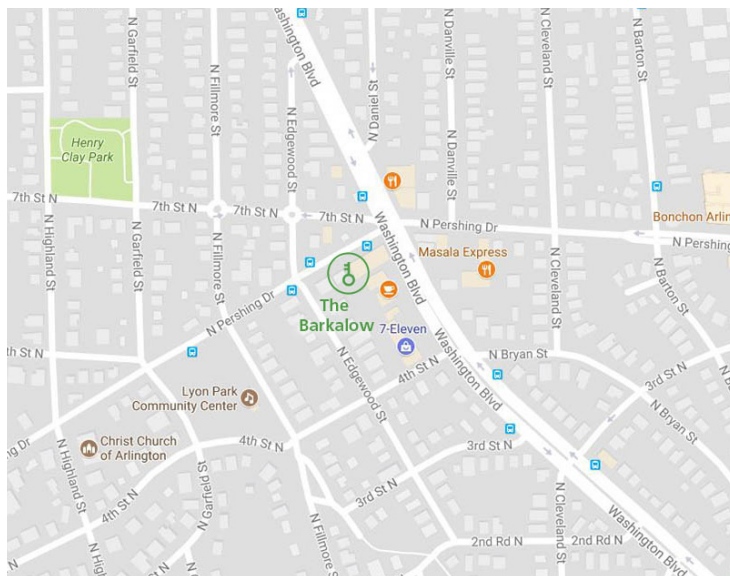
Washington Blvd
N Daniel St
N Danville St
N Cleveland St
N Barton St
N Garfield St
N Fillmore St
N Edgewood St
Henry Clay Park
7th St N
7th St N
7th St N
7th St N
Washington Blvd
N Pershing Dr
N Danville St
Bonchon Arlin
N Pershing
N Highland St
N Garfield St
N Fillmore St
Masala Express
N Cleveland St
N Barton St
N Pershing Dr
The Barkalow
7-Eleven
Washington Blvd
th St N
N Bryan St
N Edgewood St
4th St N
3rd St N
Lyon Park Community Center
N Bryan St
Christ Church of Arlington
4th St N
3rd St N
N Highland St
4th St N
N Garfield St
3rd St N
N Fillmore St
2nd Rd N
2nd Rd N
N Cleveland St
Washington Blvd